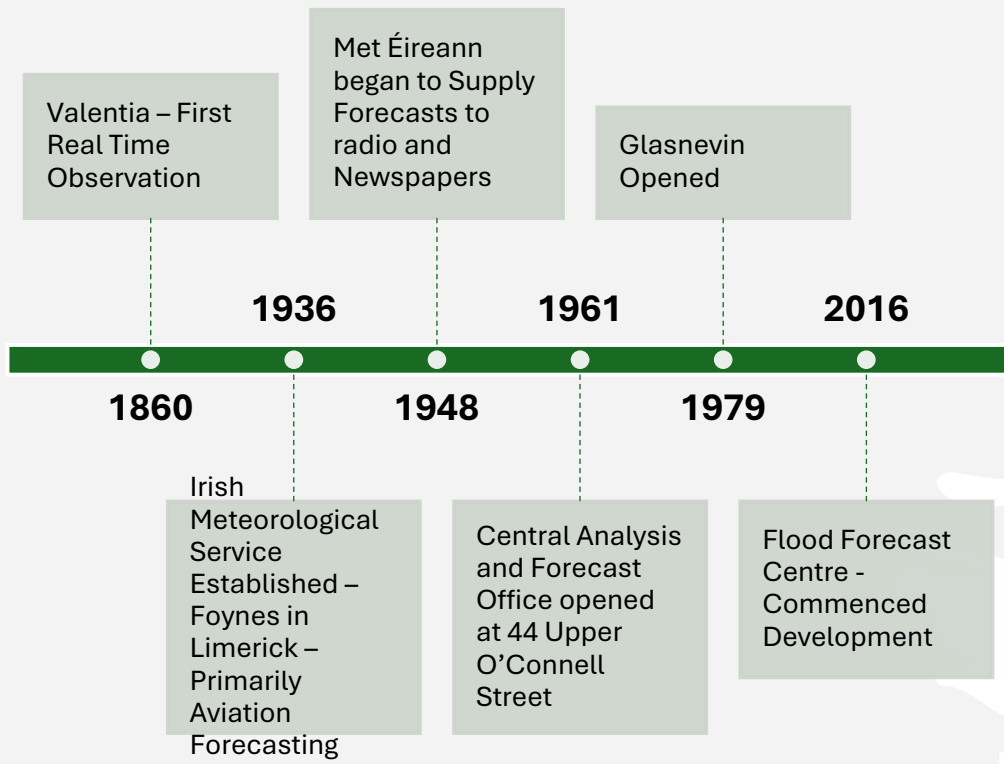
Valentia – First Real Time Observation

Met Éireann began to Supply Forecasts to radio and Newspapers

Glasnevin Opened

1936

1961

2016

1860

1948

1979

Irish Meteorological Service Established – Foynes in Limerick – Primarily Aviation Forecasting

Central Analysis and Forecast Office opened at 44 Upper O'Connell Street

Flood Forecast Centre - Commenced Development